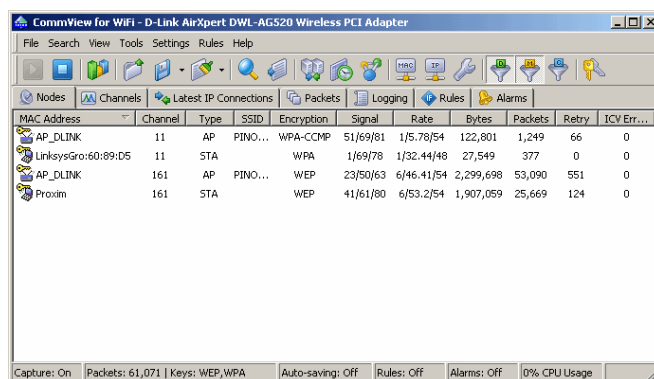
CommView for WiFi - D-Link AirXpert DWL-AG520 Wireless PCI Adapter

File Search View Tools Settings Rules Help

MAC IP

Nodes | Channels | Latest IP Connections | Packets | Logging | Rules | Alarms

| MAC Address | Channel | Type | SSID | Encryption | Signal | Rate | Bytes | Packets | Retry | ICV Err... |
|---|---|---|---|---|---|---|---|---|---|---|
| AP_DLINK | 11 | AP | PINO... | WPA-CCMP | 51/69/81 | 1/5.78/54 | 122,801 | 1,249 | 66 | 0 |
| LinksysGro:60:89:D5 | 11 | STA | | WPA | 1/69/78 | 1/32.44/48 | 27,549 | 377 | 0 | 0 |
| AP_DLINK | 161 | AP | PINO... | WEP | 23/50/63 | 6/46.41/54 | 2,299,698 | 53,090 | 551 | 0 |
| Proxim | 161 | STA | | WEP | 41/61/80 | 6/53.2/54 | 1,907,059 | 25,669 | 124 | 0 |

Capture: On | Packets: 61,071 | Keys: WEP,WPA | Auto-saving: Off | Rules: Off | Alarms: Off | 0% CPU Usage